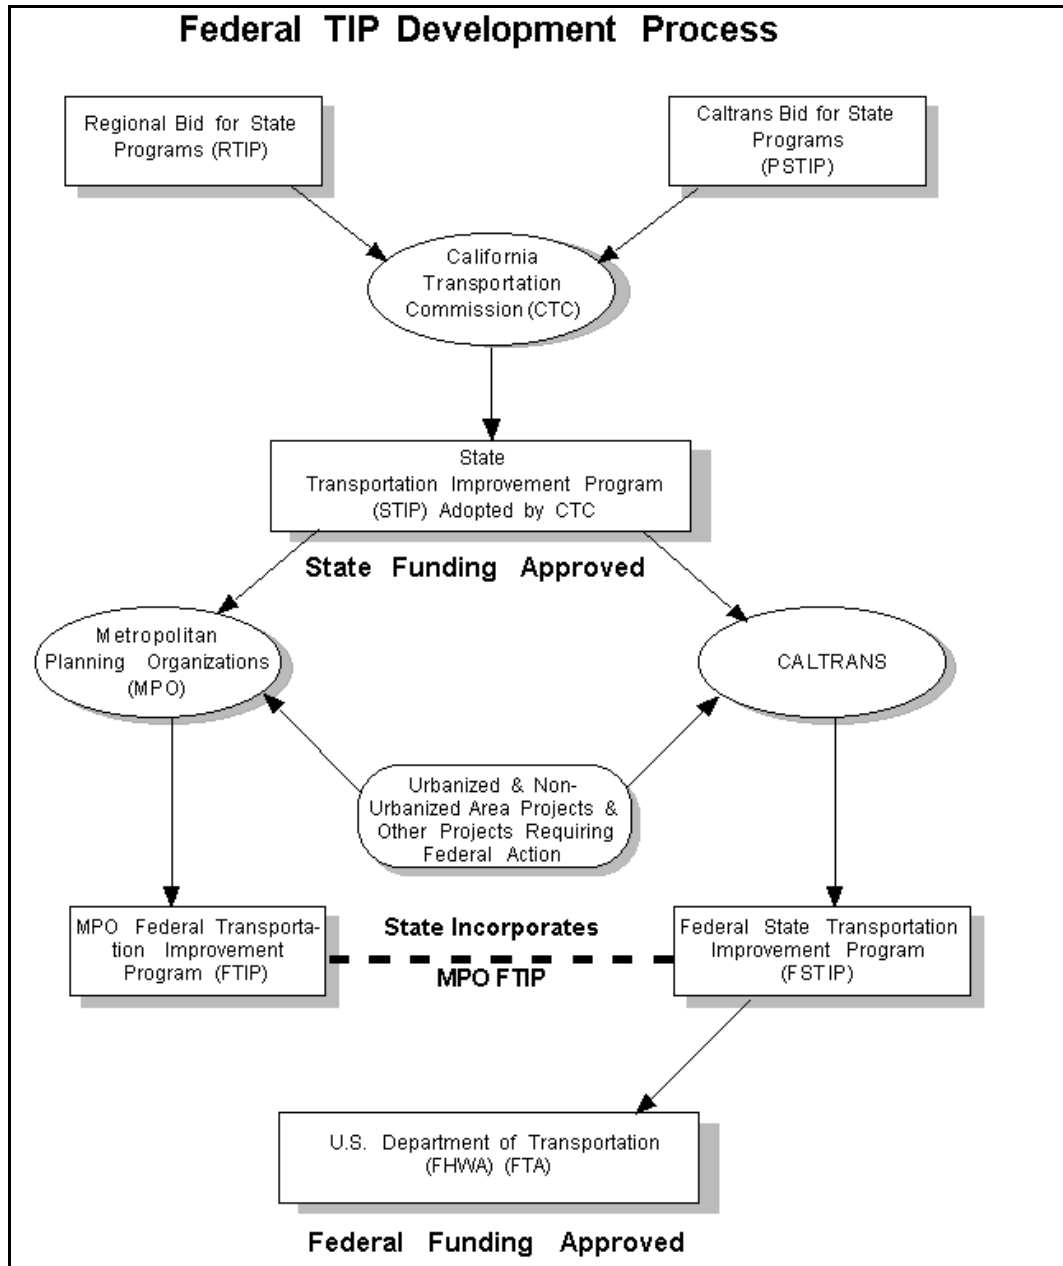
Federal TIP Development Process

Regional Bid for State Programs (RTIP)

Caltrans Bid for State Programs (PSTIP)

California Transportation Commission (CTC)

State Transportation Improvement Program (STIP) Adopted by CTC

State Funding Approved

Metropolitan Planning Organizations (MPO)

CALTRANS

Urbanized & Non-Urbanized Area Projects & Other Projects Requiring Federal Action

MPO Federal Transportation Improvement Program (FTIP)

State Incorporates MPO FTIP

Federal State Transportation Improvement Program (FSTIP)

U.S. Department of Transportation (FHWA) (FTA)

Federal Funding Approved